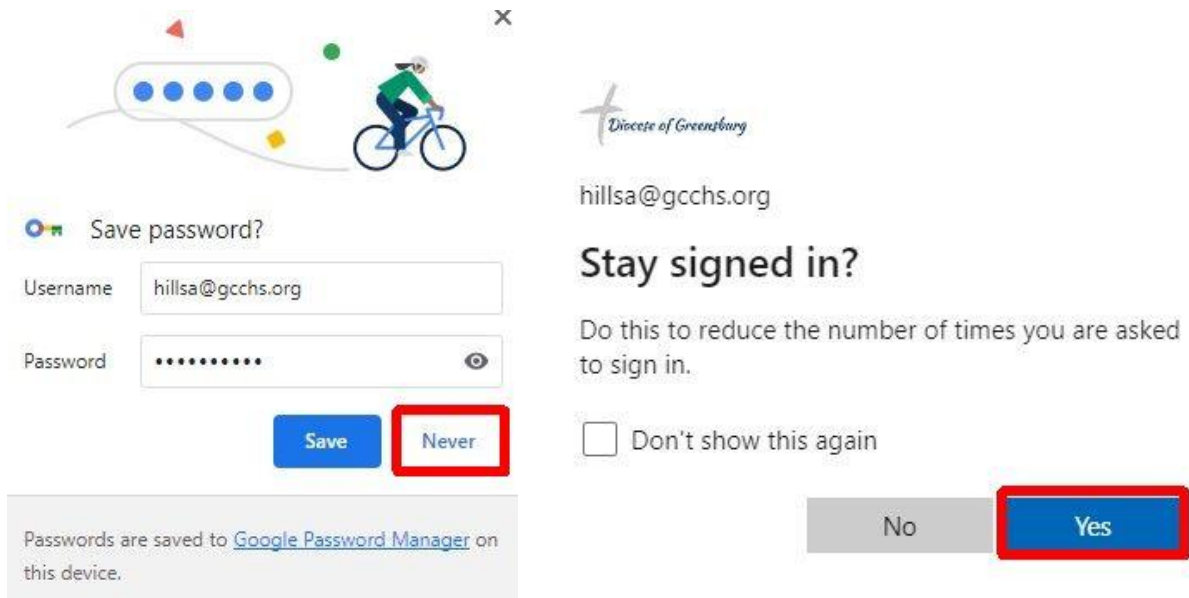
×

Save password?

Username hillsa@gcchs.org

Password ••••••••••

Save Never

Passwords are saved to Google Password Manager on this device.

Diocese of Greensburg

hillsa@gcchs.org

Stay signed in?

Do this to reduce the number of times you are asked to sign in.

Don't show this again

No Yes